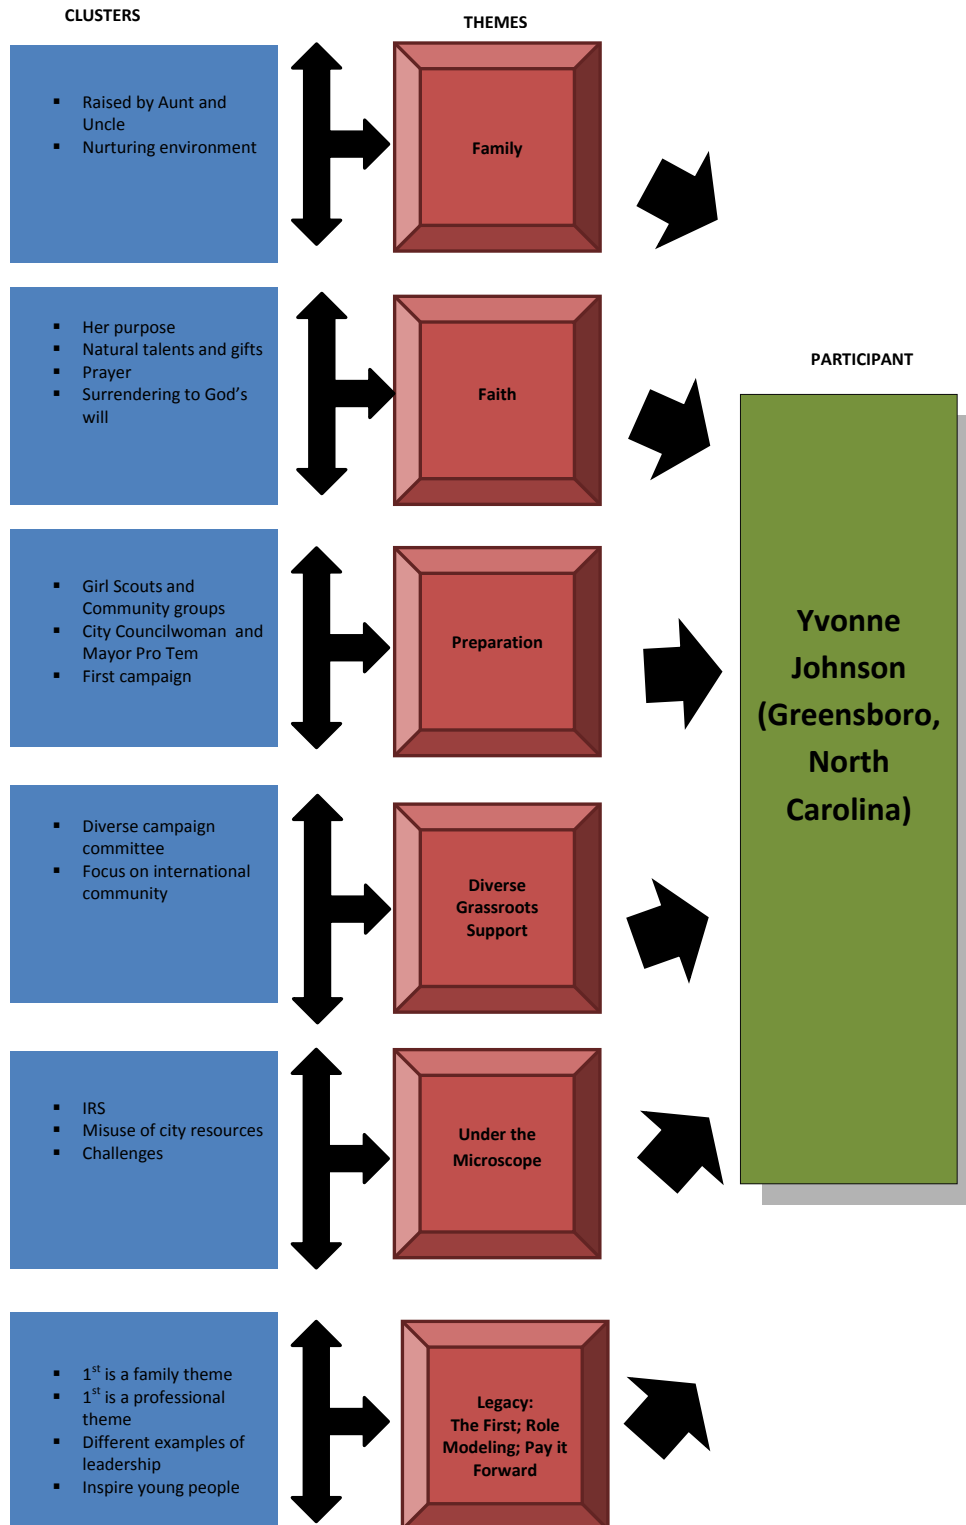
CLUSTERS

THEMES

- Raised by Aunt and Uncle
- Nurturing environment

Family

- Her purpose
- Natural talents and gifts
- Prayer
- Surrendering to God's will

Faith

PARTICIPANT

- Girl Scouts and Community groups
- City Councilwoman and Mayor Pro Tem
- First campaign

Preparation

Yvonne Johnson (Greensboro, North Carolina)

- Diverse campaign committee
- Focus on international community

Diverse Grassroots Support

- IRS
- Misuse of city resources
- Challenges

Under the Microscope

- $1^{st}$ is a family theme
- $1^{st}$ is a professional theme
- Different examples of leadership
- Inspire young people

Legacy: The First; Role Modeling; Pay it Forward